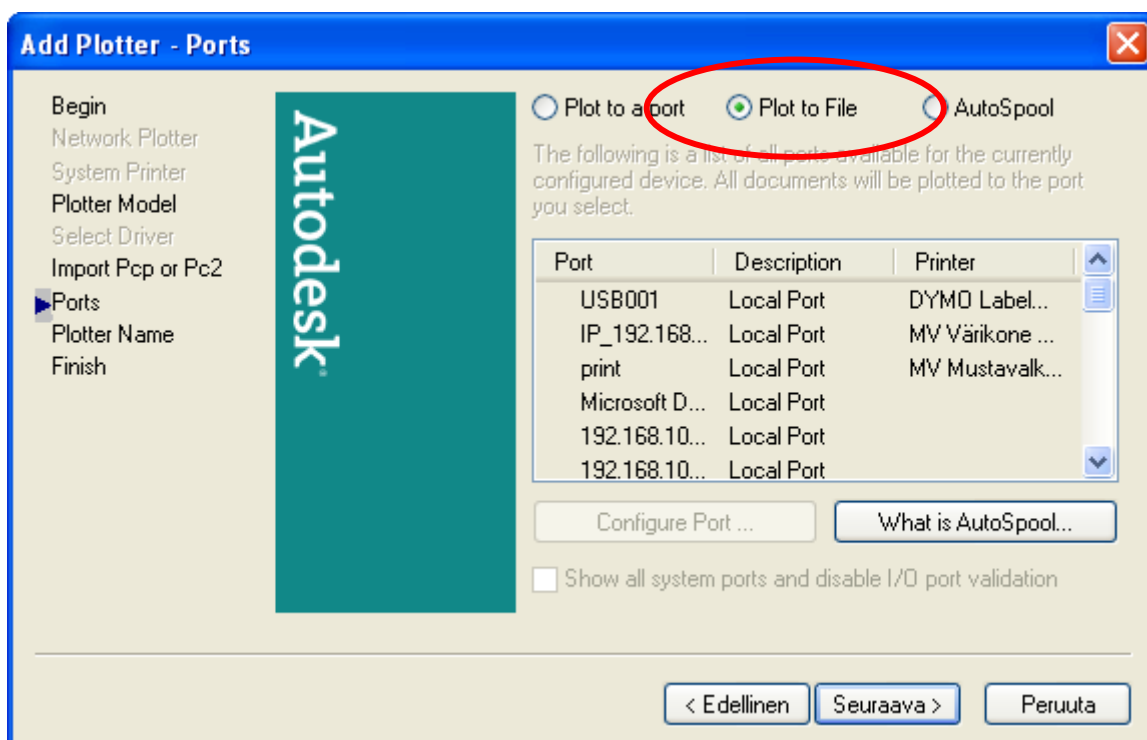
Add Plotter - Ports

Begin
Network Plotter
System Printer
Plotter Model
Select Driver
Import Pcp or Pc2
Ports
Plotter Name
Finish

Autodesk®

Plot to a port
Plot to File
AutoSpool

The following is a list of all ports available for the currently configured device. All documents will be plotted to the port you select.

| Port | Description | Printer |
|---|---|---|
| USB001 | Local Port | DYMO Label... |
| IP_192.168... | Local Port | MV Värikone ... |
| print | Local Port | MV Mustavalk... |
| Microsoft D... | Local Port | |
| 192.168.10... | Local Port | |
| 192.168.10... | Local Port | |

Configure Port ...
What is AutoSpool...

Show all system ports and disable I/O port validation

< Edellinen
Seuraava >
Peruuta